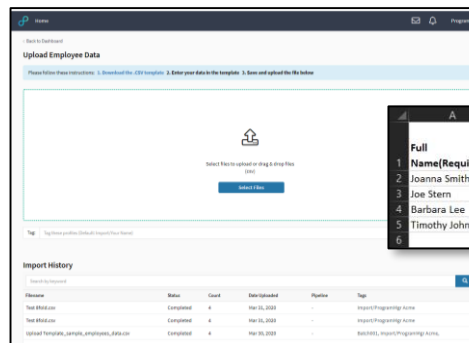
Home

Program

< Back to Dashboard

Upload Employee Data

Please follow these instructions: 1. Download the .CSV template 2. Enter your data in the template 3. Save and upload the file below

Select files to upload or drag & drop files
(csv)

Select Files

Tag

Tag these profiles (Default: Import Your Name)

| | A |
|---|---|
| 1 | Full Name(Requi |
| 2 | Joanna Smith |
| 3 | Joe Stern |
| 4 | Barbara Lee |
| 5 | Timothy John |
| 6 | |

Import History

Search by keyword

| Filename | Status | Count | Date Uploaded | Pipeline | Tags |
|---|---|---|---|---|---|
| Test 8fold.csv | Completed | 4 | Mar 31, 2020 | - | Import/ProgramMgr Acme |
| Test 8fold.csv | Completed | 4 | Mar 31, 2020 | - | Import/ProgramMgr Acme |
| Upload Template_sample_employees_data.csv | Completed | 4 | Mar 30, 2020 | - | Batch001, Import/ProgramMgr Acme, |